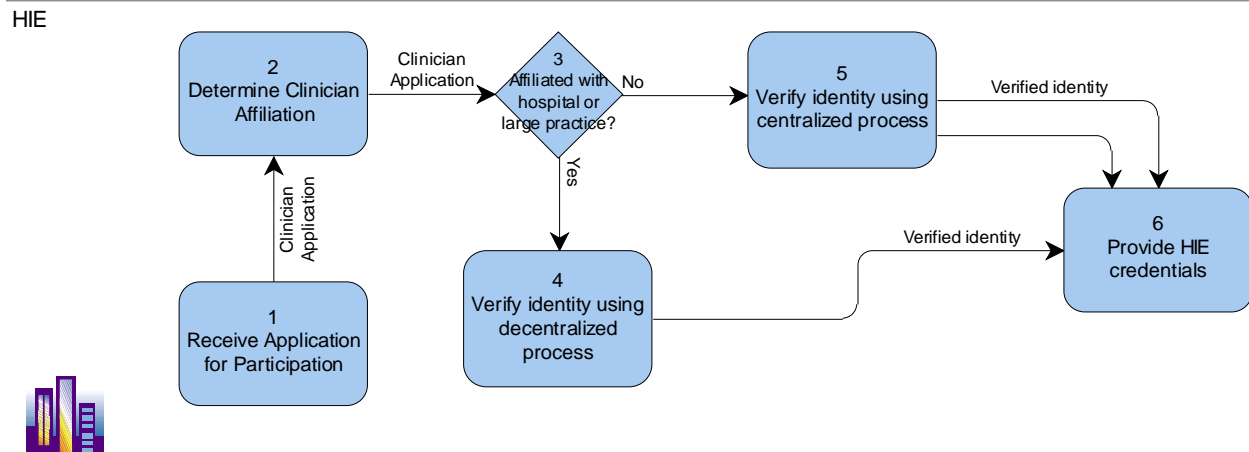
HIE

2
Determine Clinician Affiliation

Clinician Application

3
Affiliated with hospital or large practice?

No

5
Verify identity using centralized process

Verified identity

Clinician Application

Yes

6
Provide HIE credentials

Verified identity

4
Verify identity using decentralized process

1
Receive Application for Participation